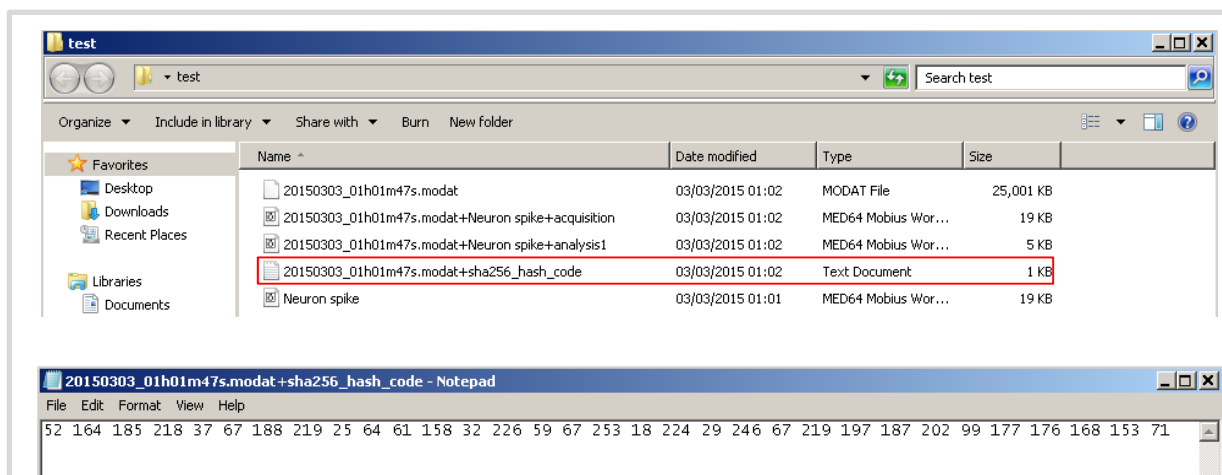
test

▸ test

Search test

Organize ▾ Include in library ▾ Share with ▾ Burn New folder

Favorites
Desktop
Downloads
Recent Places

Libraries
Documents

| Name | Date modified | Type | Size |
|---|---|---|---|
| 20150303_01h01m47s.modat | 03/03/2015 01:02 | MODAT File | 25,001 KB |
| 20150303_01h01m47s.modat+Neuron spike+acquisition | 03/03/2015 01:02 | MED64 Mobius Wor... | 19 KB |
| 20150303_01h01m47s.modat+Neuron spike+analysis1 | 03/03/2015 01:02 | MED64 Mobius Wor... | 5 KB |
| 20150303_01h01m47s.modat+sha256_hash_code | 03/03/2015 01:02 | Text Document | 1 KB |
| Neuron spike | 03/03/2015 01:01 | MED64 Mobius Wor... | 19 KB |

20150303_01h01m47s.modat+sha256_hash_code - Notepad

File Edit Format View Help

52 164 185 218 37 67 188 219 25 64 61 158 32 226 59 67 253 18 224 29 246 67 219 197 187 202 99 177 176 168 153 71